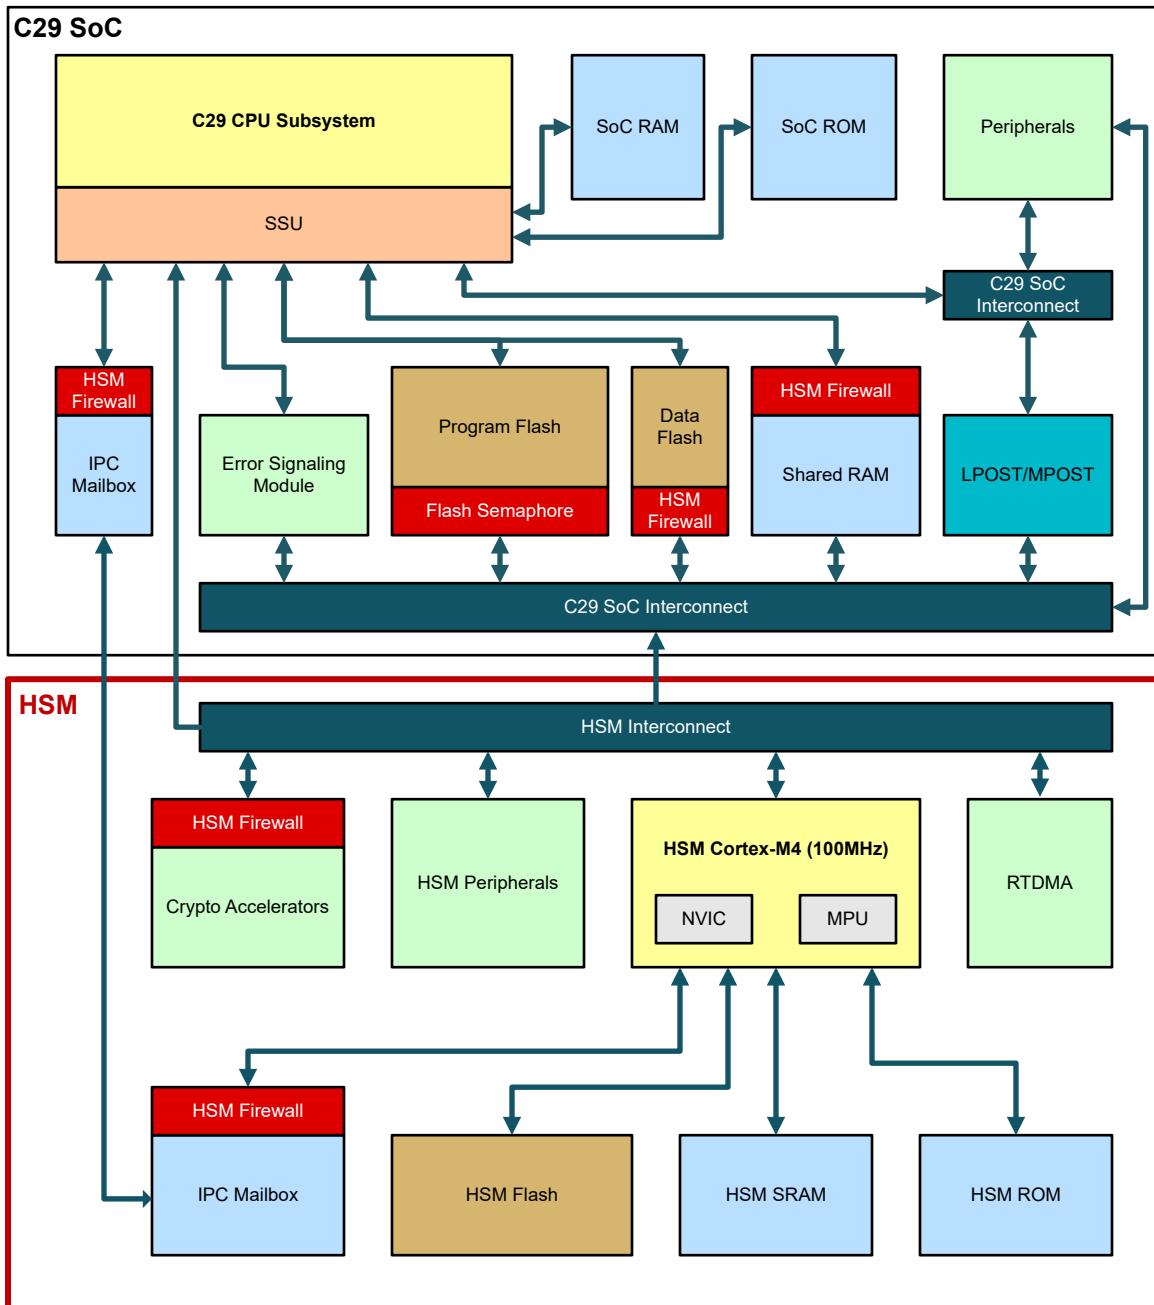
C29 SoC

C29 CPU Subsystem

SSU

SoC RAM

SoC ROM

Peripherals

C29 SoC Interconnect

HSM Firewall

IPC Mailbox

Error Signaling Module

Program Flash

Flash Semaphore

Data Flash

HSM Firewall

HSM Firewall

Shared RAM

LPOST/MPOST

C29 SoC Interconnect

HSM

HSM Interconnect

HSM Firewall

Crypto Accelerators

HSM Peripherals

HSM Cortex-M4 (100MHz)

NVIC

MPU

RTDMA

HSM Firewall

IPC Mailbox

HSM Flash

HSM SRAM

HSM ROM